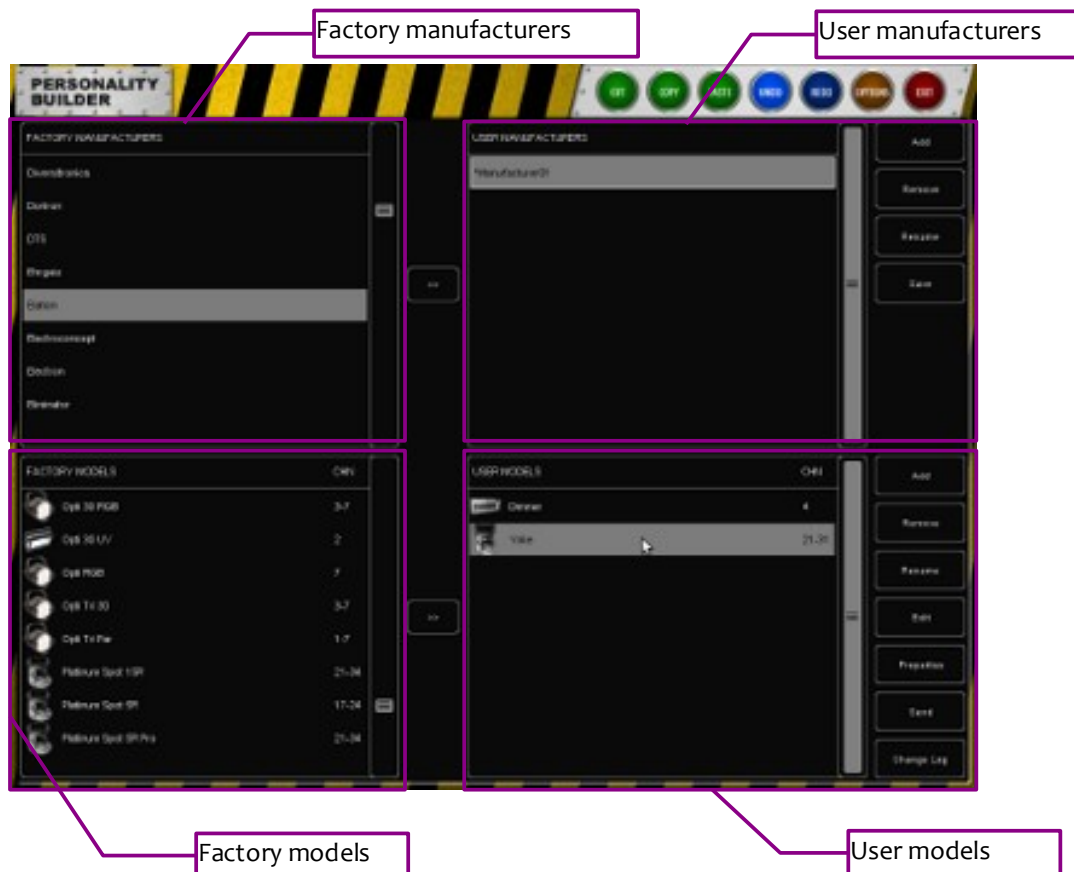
Factory manufacturers

User manufacturers

PERSONALITY BUILDER

CUT COPY PASTE UNDO REDO OPTIONS EXIT

FACTORY MANUFACTURERS

Diversitronics

Dotron

DTS

Elrgeix

Elation

Electroconcept

Elecktron

Eliminator

>>

USER MANUFACTURERS

*Manufacturer01

Add

Remove

Rename

Save

FACTORY MODELS CHN

Opti 30 RGB 3-7

Opti 30 UV 2

Opti RGB 7

Opti Tri 30 3-7

Opti Tri Par 1-7

Platinum Spot 15R 21-24

Platinum Spot 5R 17-24

Platinum Spot 5R Pro 21-24

>>

USER MODELS CHN

Dimmer 4

Vike 21-31

Add

Remove

Rename

Edit

Properties

Send

Change Log

Factory models

User models